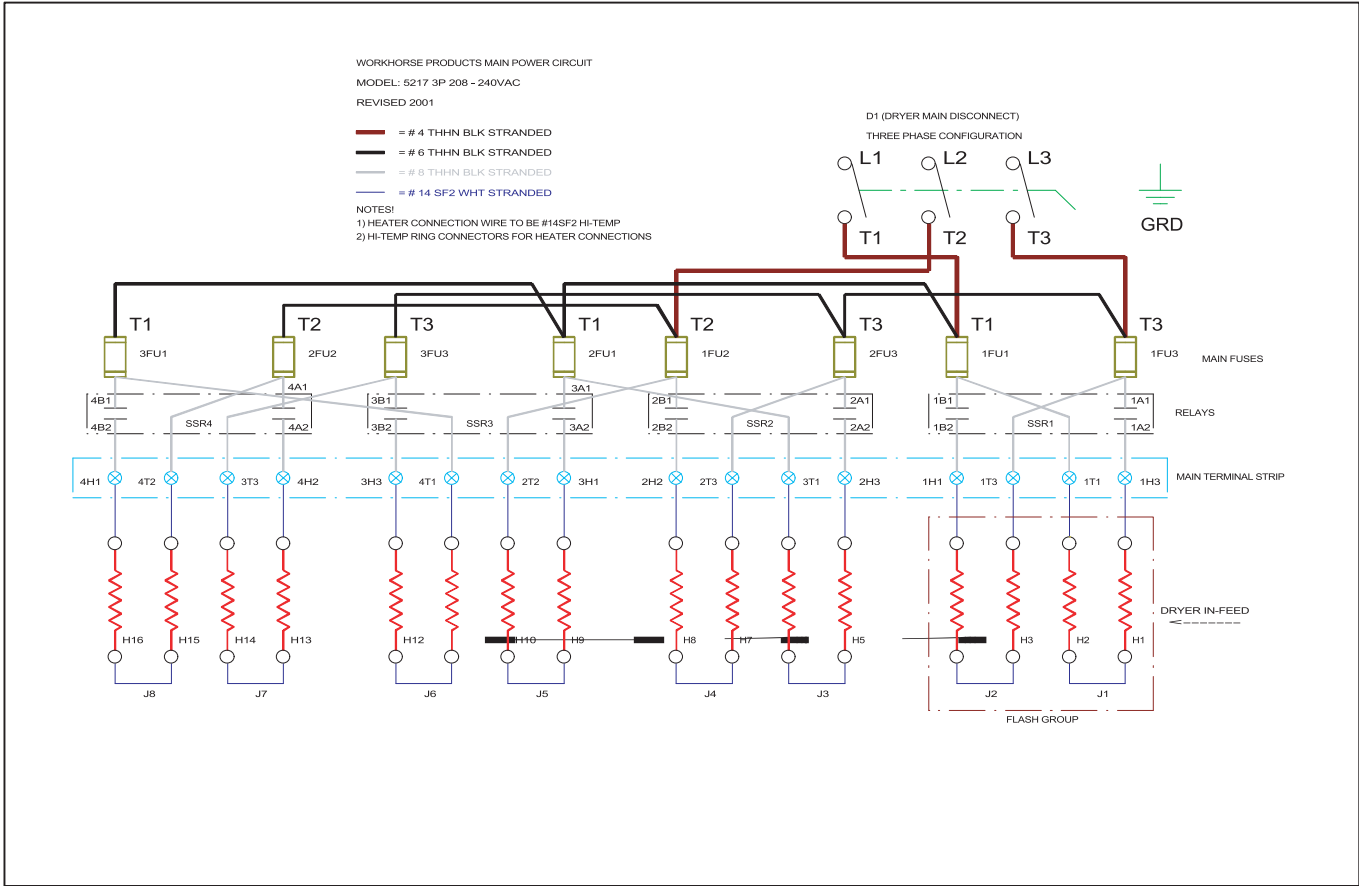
WORKHORSE PRODUCTS MAIN POWER CIRCUIT

MODEL: 5217 3P 208 - 240VAC

REVISED 2001

= # 4 THHN BLK STRANDED

= # 6 THHN BLK STRANDED

= # 8 THHN BLK STRANDED

= # 14 SF2 WHT STRANDED

NOTES!
1) HEATER CONNECTION WIRE TO BE #14SF2 HI-TEMP
2) HI-TEMP RING CONNECTORS FOR HEATER CONNECTIONS

D1 (DRYER MAIN DISCONNECT)

THREE PHASE CONFIGURATION

L1 L2 L3

T1 T2 T3

GRD

T1 T2 T3 T1 T2 T3 T1 T3

3FU1 2FU2 3FU3 2FU1 1FU2 2FU3 1FU1 1FU3

MAIN FUSES

4B1 4A1 3B1 3A1 2B1 2A1 1B1 1A1

4B2 SSR4 4A2 3B2 SSR3 3A2 2B2 SSR2 2A2 1B2 SSR1 1A2

RELAYS

4H1 4T2 3T3 4H2 3H3 4T1 2T2 3H1 2H2 2T3 3T1 2H3 1H1 1T3 1T1 1H3

MAIN TERMINAL STRIP

DRYER IN-FEED

H16 H15 H14 H13 H12 H11 H10 H9 H8 H7 H6 H5 H4 H3 H2 H1

J8 J7 J6 J5 J4 J3 J2 J1

FLASH GROUP